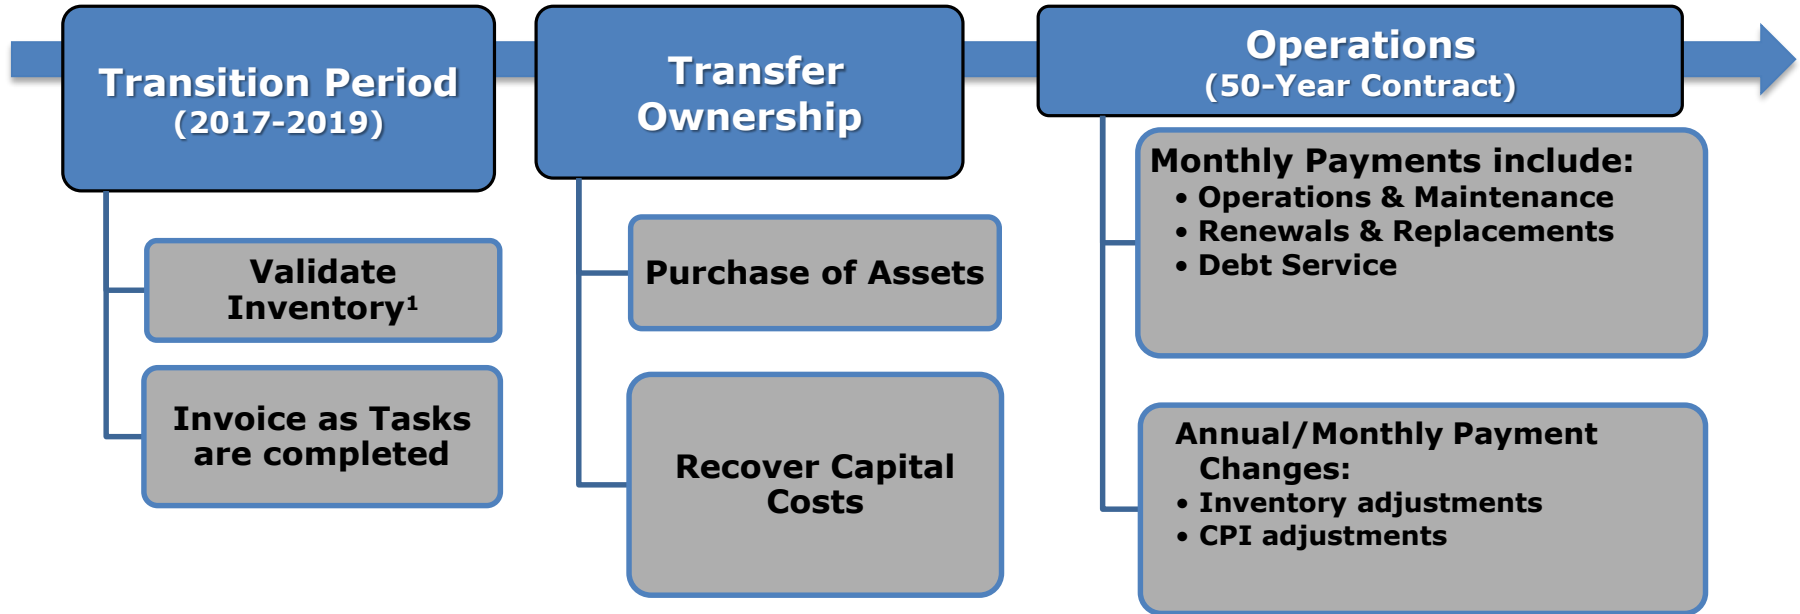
Transition Period
(2017-2019)

Validate Inventory$^1$

Invoice as Tasks are completed

Transfer Ownership

Purchase of Assets

Recover Capital Costs

Operations
(50-Year Contract)

Monthly Payments include:
• Operations & Maintenance
• Renewals & Replacements
• Debt Service

Annual/Monthly Payment Changes:
• Inventory adjustments
• CPI adjustments